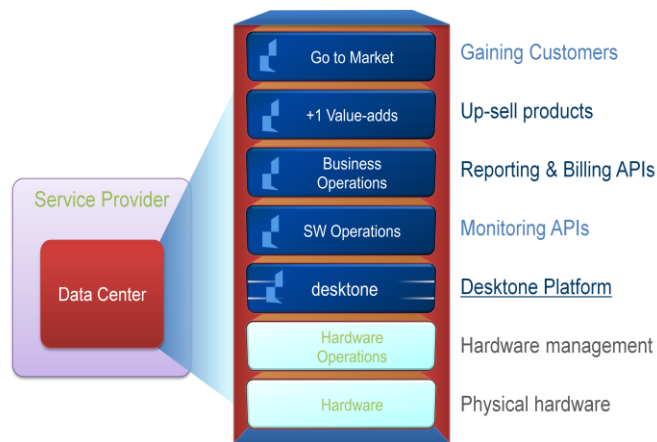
Service Provider

Data Center

Go to Market

+1 Value-adds

Business Operations

SW Operations

desktone

Hardware Operations

Hardware

Gaining Customers

Up-sell products

Reporting & Billing APIs

Monitoring APIs

Desktone Platform

Hardware management

Physical hardware